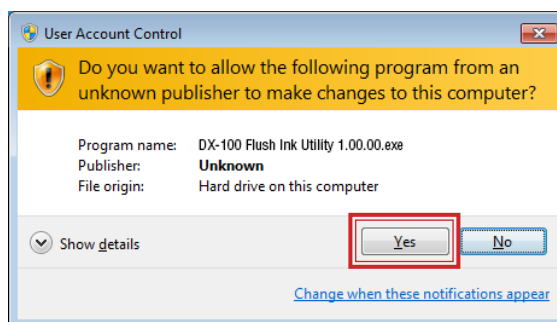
User Account Control

Do you want to allow the following program from an unknown publisher to make changes to this computer?

| Program name: | DX-100 Flush Ink Utility 1.00.00.exe |
|---|---|
| Publisher: | Unknown |
| File origin: | Hard drive on this computer |

Show details

Yes

No

Change when these notifications appear